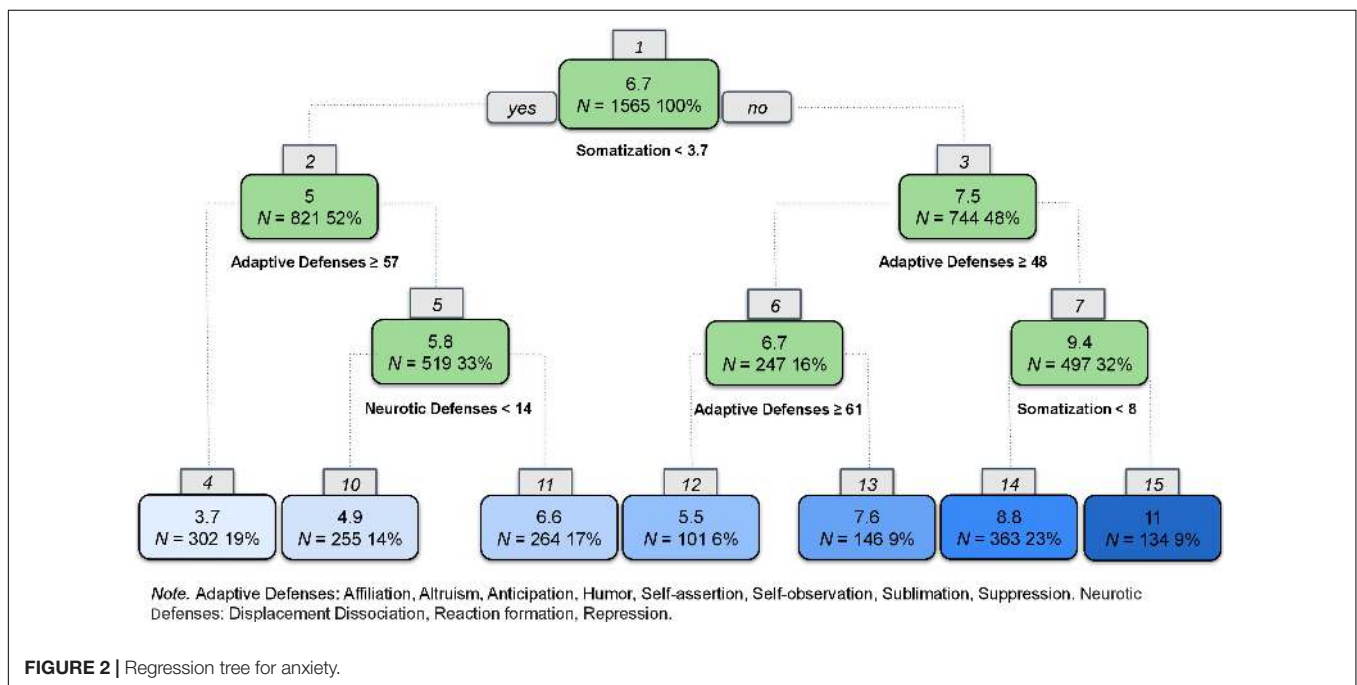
1

6.7
$N$ = 1565 100%

yes

no

Somatization < 3.7

2

5
$N$ = 821 52%

Adaptive Defenses ≥ 57

3

7.5
$N$ = 744 48%

Adaptive Defenses ≥ 48

5

5.8
$N$ = 519 33%

Neurotic Defenses < 14

6

6.7
$N$ = 247 16%

Adaptive Defenses ≥ 61

7

9.4
$N$ = 497 32%

Somatization < 8

4

3.7
$N$ = 302 19%

10

4.9
$N$ = 255 14%

11

6.6
$N$ = 264 17%

12

5.5
$N$ = 101 6%

13

7.6
$N$ = 146 9%

14

8.8
$N$ = 363 23%

15

11
$N$ = 134 9%

Note. Adaptive Defenses: Affiliation, Altruism, Anticipation, Humor, Self-assertion, Self-observation, Sublimation, Suppression. Neurotic Defenses: Displacement Dissociation, Reaction formation, Repression.

FIGURE 2 | Regression tree for anxiety.